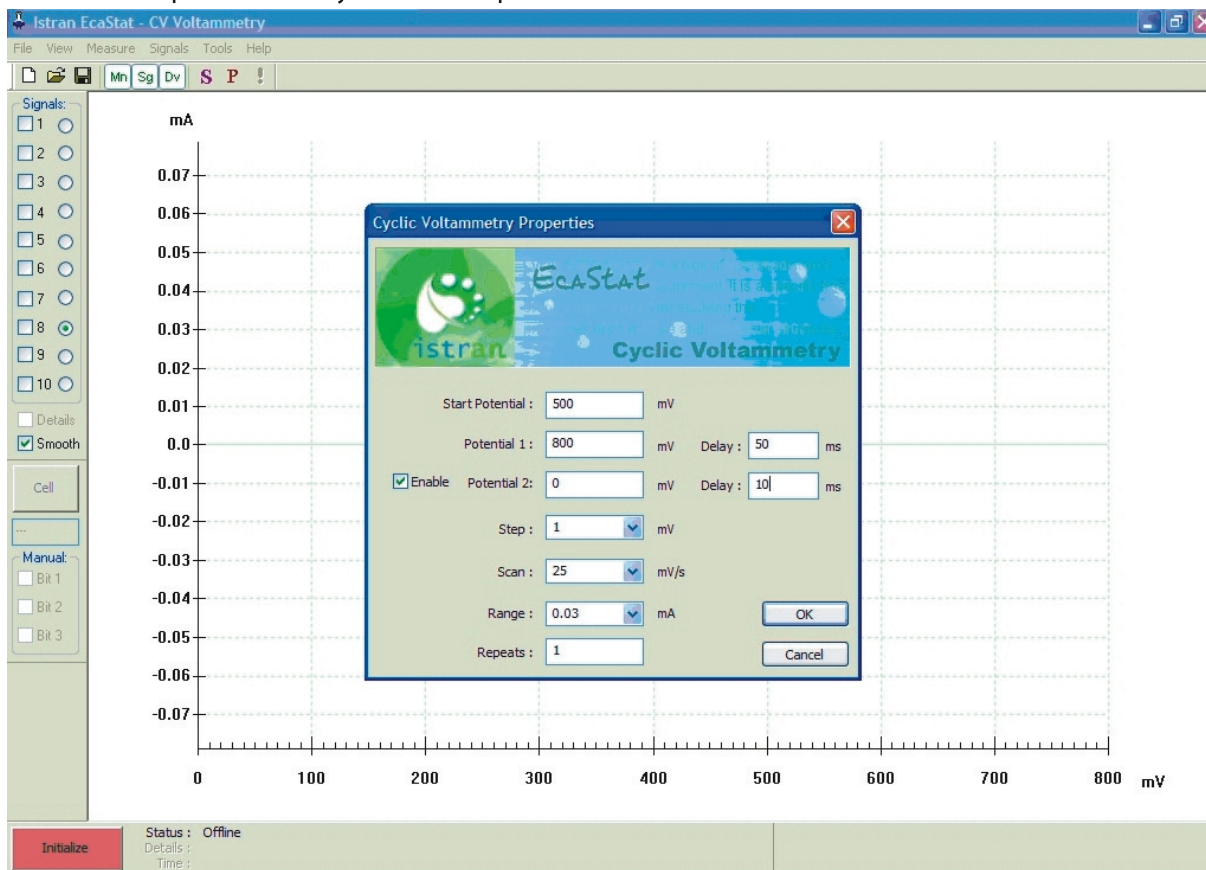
Istran EcaStat - CV Voltammetry

File View Measure Signals Tools Help

Mn Sg Dv S P !

Signals:
1
2
3
4
5
6
7
8
9
10

Details
Smooth

Cell

...

Manual:
Bit 1
Bit 2
Bit 3

mA

0.07
0.06
0.05
0.04
0.03
0.02
0.01
0.0
-0.01
-0.02
-0.03
-0.04
-0.05
-0.06
-0.07

0 100 200 300 400 500 600 700 800 mV

Cyclic Voltammetry Properties

EcaStat

istran

Cyclic Voltammetry

Start Potential : 500 mV

Potential 1 : 800 mV Delay : 50 ms

Enable Potential 2: 0 mV Delay : 10 ms

Step : 1 mV

Scan : 25 mV/s

Range : 0.03 mA

Repeats : 1

OK

Cancel

Initialize

Status : Offline
Details :
Time :